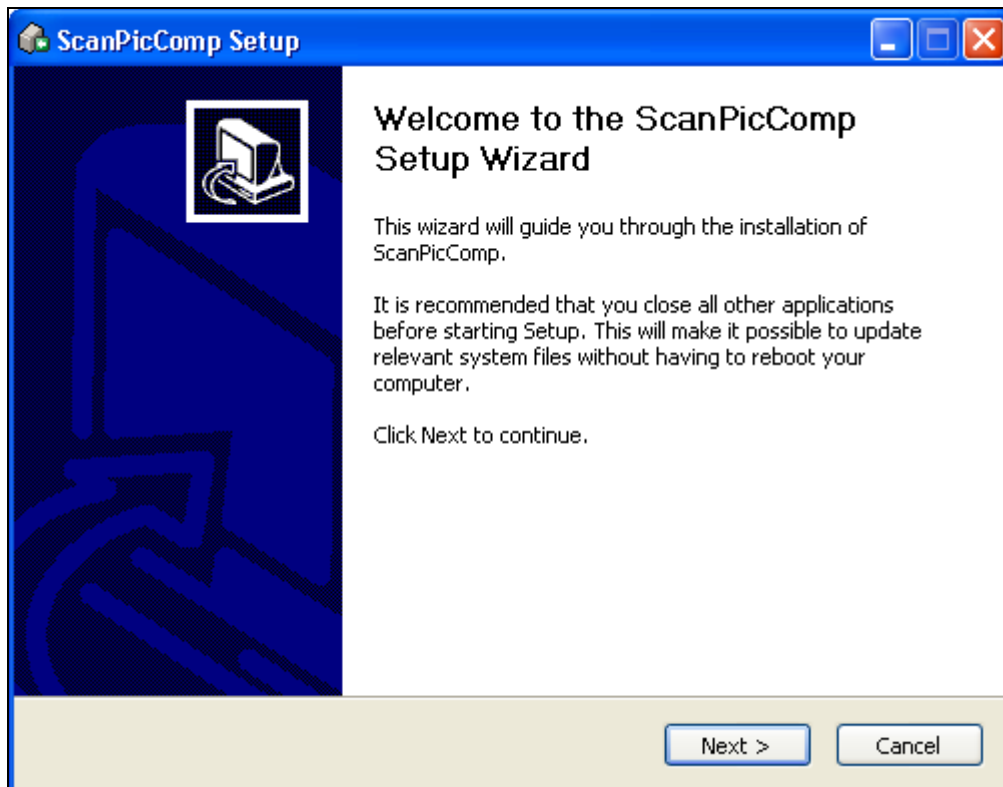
ScanPicComp Setup

Welcome to the ScanPicComp Setup Wizard

This wizard will guide you through the installation of ScanPicComp.

It is recommended that you close all other applications before starting Setup. This will make it possible to update relevant system files without having to reboot your computer.

Click Next to continue.

Next >

Cancel